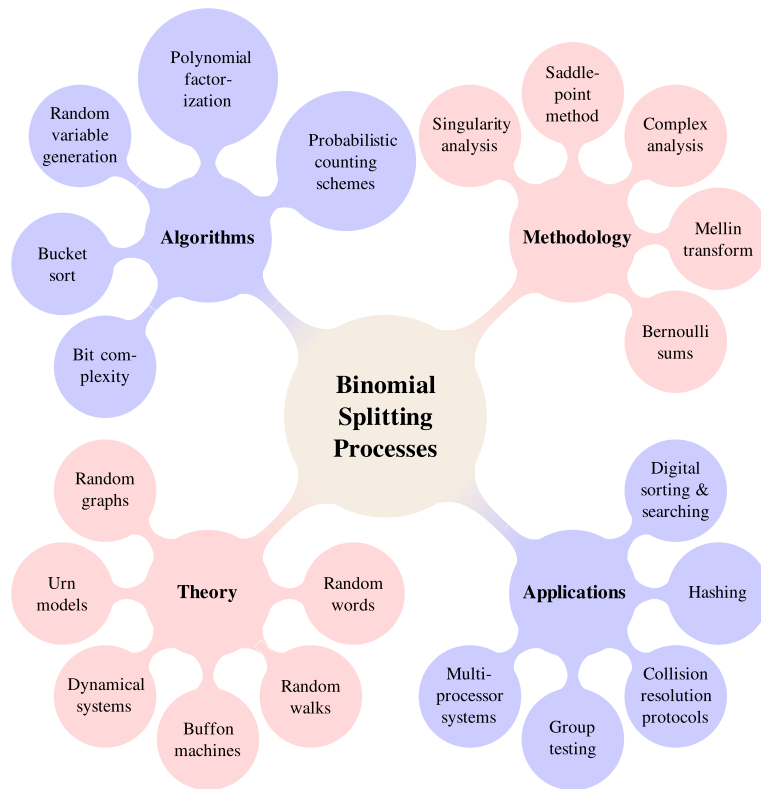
Random variable generation

Polynomial factorization

Probabilistic counting schemes

Algorithms

Bucket sort

Bit complexity

Singularity analysis

Saddle-point method

Complex analysis

Methodology

Mellin transform

Bernoulli sums

Binomial Splitting Processes

Random graphs

Urn models

Theory

Random words

Dynamical systems

Buffon machines

Random walks

Digital sorting & searching

Applications

Hashing

Multi-processor systems

Group testing

Collision resolution protocols